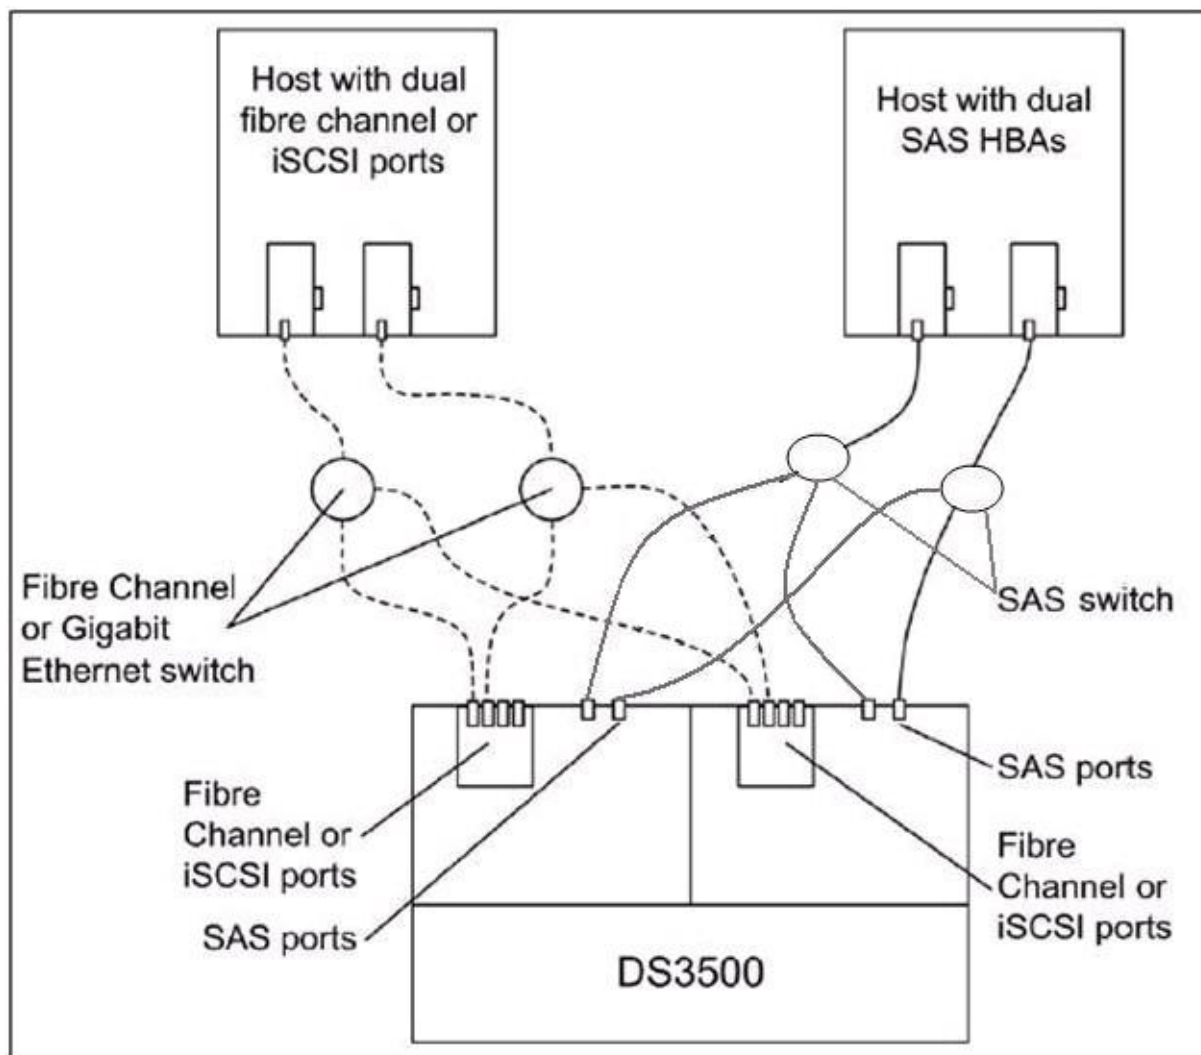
Host with dual fibre channel or iSCSI ports

Host with dual SAS HBAs

Fibre Channel or Gigabit Ethernet switch

SAS switch

SAS ports

Fibre Channel or iSCSI ports

SAS ports

Fibre Channel or iSCSI ports

DS3500